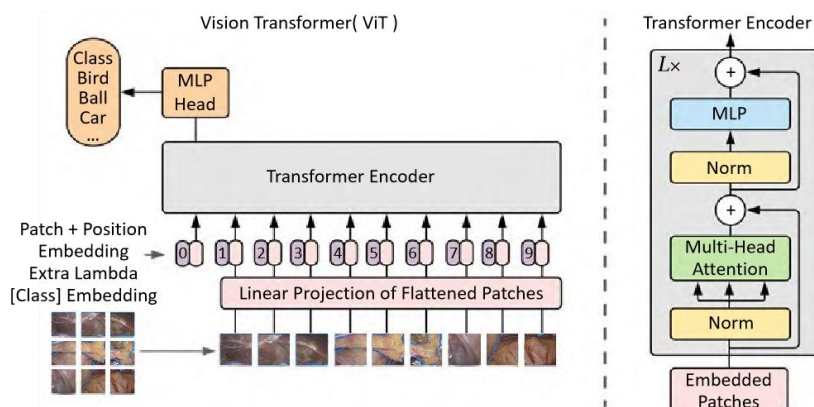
Vision Transformer( ViT )

Class
Bird
Ball
Car
...

MLP
Head

Transformer Encoder

Patch + Position
Embedding
Extra Lambda
[Class] Embedding

0
1
2
3
4
5
6
7
8
9

Linear Projection of Flattened Patches

Transformer Encoder

$L\times$

+

MLP

Norm

+

Multi-Head
Attention

Norm

Embedded
Patches